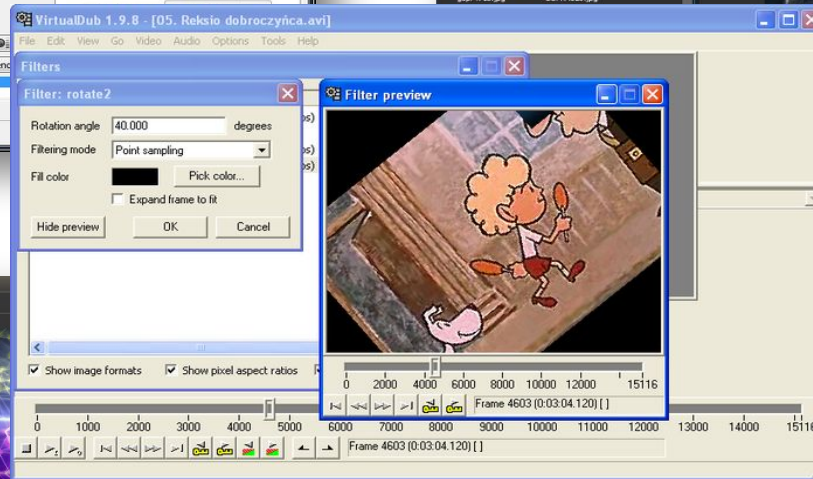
VirtualDub 1.9.8 - [05. Reksio dobroczyńca.avi]

File Edit View Go Video Audio Options Tools Help

Filters

Filter: rotate2

Rotation angle 40.000 degrees

Filtering mode Point sampling

Fill color Pick color...

Expand frame to fit

Hide preview OK Cancel

Filter preview

0 2000 4000 6000 8000 10000 12000 15116

Frame 4603 (0:03:04.120) [ ]

Show image formats Show pixel aspect ratios

0 1000 2000 3000 4000 5000 6000 7000 8000 9000 10000 11000 12000 13000 14000 15116

Frame 4603 (0:03:04.120) [ ]